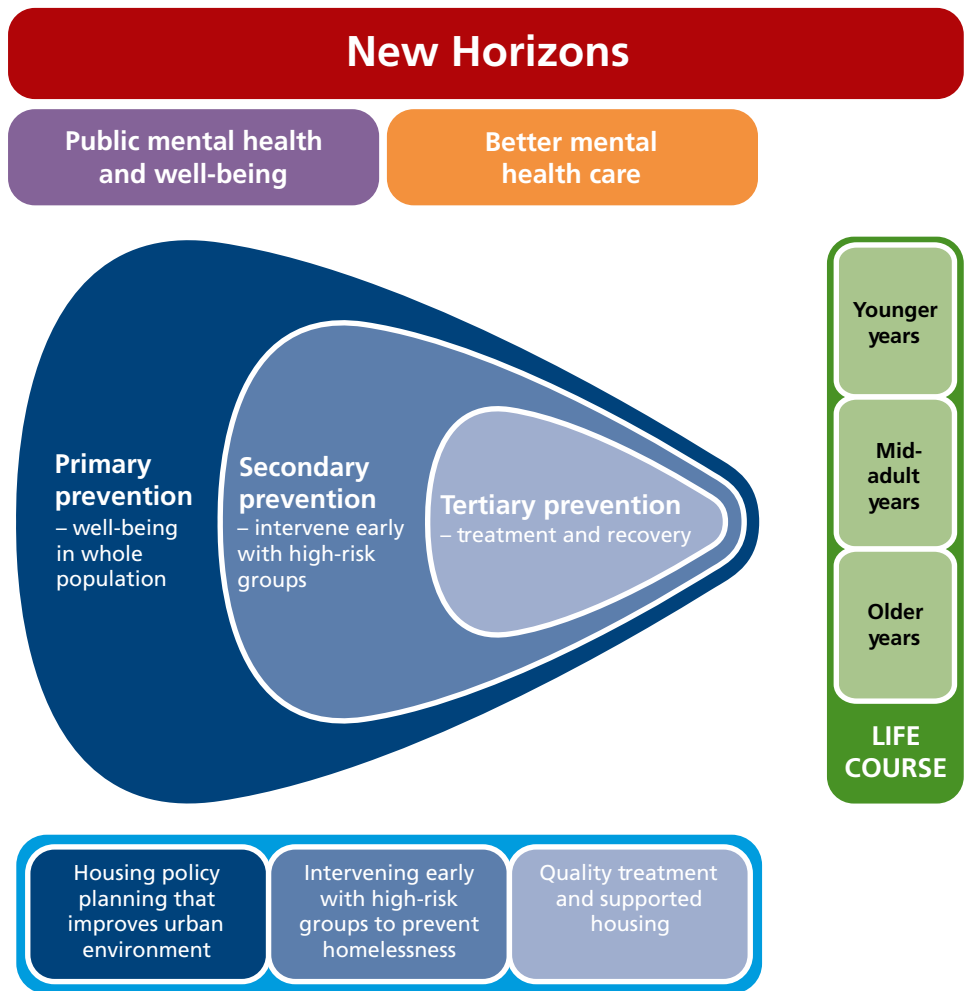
New Horizons

Public mental health and well-being

Better mental health care

Primary prevention
– well-being in whole population

Secondary prevention
– intervene early with high-risk groups

Tertiary prevention
– treatment and recovery

Younger years

Mid-adult years

Older years

LIFE COURSE

Housing policy planning that improves urban environment

Intervening early with high-risk groups to prevent homelessness

Quality treatment and supported housing